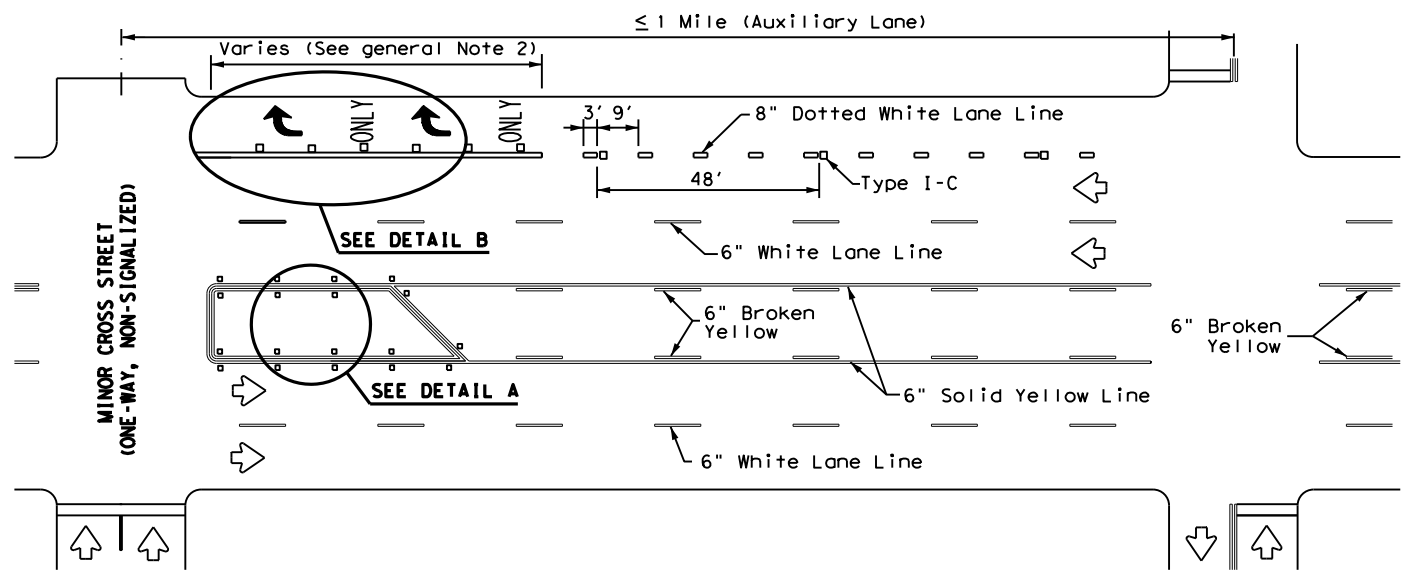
$\leq$ 1 Mile (Auxiliary Lane)

Varies (See general Note 2)

ONLY

ONLY

3' 9'

8" Dotted White Lane Line

48'

Type I-C

SEE DETAIL B

6" White Lane Line

MINOR CROSS STREET (ONE-WAY, NON-SIGNALIZED)

6" Broken Yellow

6" Broken Yellow

SEE DETAIL A

6" Solid Yellow Line

6" White Lane Line